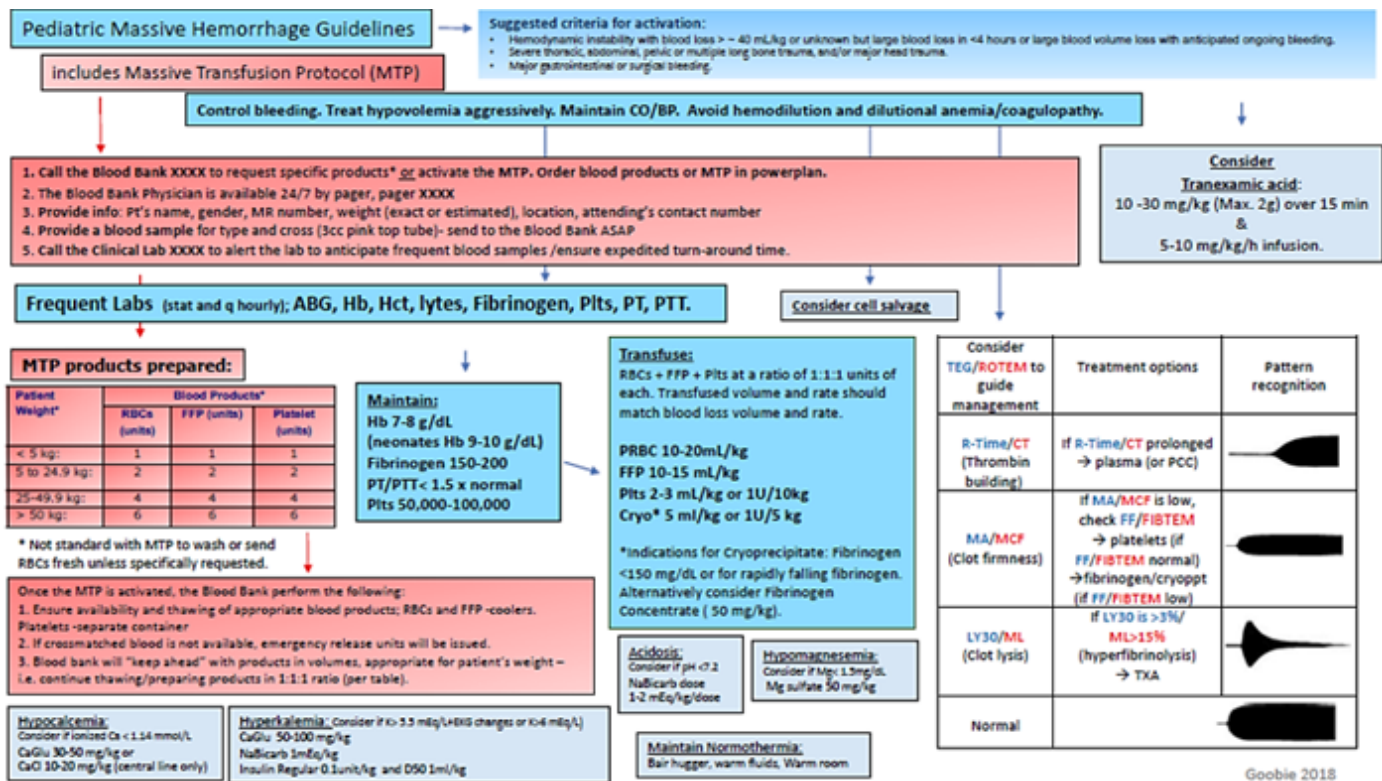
Pediatric Massive Hemorrhage Guidelines

includes Massive Transfusion Protocol (MTP)

Suggested criteria for activation:
- Hemodynamic instability with blood loss > ~ 40 mL/kg or unknown but large blood loss in <4 hours or large blood volume loss with anticipated ongoing bleeding.
- Severe thoracic, abdominal, pelvic or multiple long bone trauma, and/or major head trauma.
- Major gastrointestinal or surgical bleeding.

Control bleeding. Treat hypovolemia aggressively. Maintain CO/BP. Avoid hemodilution and dilutional anemia/coagulopathy.

1. Call the Blood Bank XXXX to request specific products* or activate the MTP. Order blood products or MTP in powerplan.
2. The Blood Bank Physician is available 24/7 by pager, pager XXXX
3. Provide info: Pt's name, gender, MR number, weight (exact or estimated), location, attending's contact number
4. Provide a blood sample for type and cross (3cc pink top tube)- send to the Blood Bank ASAP
5. Call the Clinical Lab XXXX to alert the lab to anticipate frequent blood samples /ensure expedited turn-around time.

Consider
Tranexamic acid:
10 -30 mg/kg (Max. 2g) over 15 min
&
5-10 mg/kg/h infusion.

Frequent Labs (stat and q hourly); ABG, Hb, Hct, lytes, Fibrinogen, Plts, PT, PTT.

Consider cell salvage

MTP products prepared:

| Patient Weight* | RBCs (units) | FFP (units) | Platelet (units) |
|---|---|---|---|
| | Blood Products* | | |
| < 5 kg: | 1 | 1 | 1 |
| 5 to 24.9 kg: | 2 | 2 | 2 |
| 25-49.9 kg: | 4 | 4 | 4 |
| > 50 kg: | 6 | 6 | 6 |

* Not standard with MTP to wash or send RBCs fresh unless specifically requested.

Maintain:
Hb 7-8 g/dL
(neonates Hb 9-10 g/dL)
Fibrinogen 150-200
PT/PTT< 1.5 x normal
Plts 50,000-100,000

Transfuse:
RBCs + FFP + Plts at a ratio of 1:1:1 units of each. Transfused volume and rate should match blood loss volume and rate.

PRBC 10-20mL/kg
FFP 10-15 mL/kg
Plts 2-3 mL/kg or 1U/10kg
Cryo* 5 ml/kg or 1U/5 kg

*Indications for Cryoprecipitate: Fibrinogen <150 mg/dL or for rapidly falling fibrinogen. Alternatively consider Fibrinogen Concentrate ( 50 mg/kg).

| Consider TEG/ROTEM to guide management | Treatment options | Pattern recognition |
|---|---|---|
| R-Time/CT (Thrombin building) | If R-Time/CT prolonged → plasma (or PCC) | |
| MA/MCF (Clot firmness) | If MA/MCF is low, check FF/FIBTEM → platelets (if FF/FIBTEM normal) →fibrinogen/cryoppt (if FF/FIBTEM low) | |
| LY30/ML (Clot lysis) | If LY30 is >3%/ ML>15% (hyperfibrinolysis) → TXA | |
| Normal | | |

Once the MTP is activated, the Blood Bank perform the following:
1. Ensure availability and thawing of appropriate blood products; RBCs and FFP -coolers. Platelets -separate container
2. If crossmatched blood is not available, emergency release units will be issued.
3. Blood bank will "keep ahead" with products in volumes, appropriate for patient's weight – i.e. continue thawing/preparing products in 1:1:1 ratio (per table).

Acidosis:
Consider if pH <7.2
NaBicarb dose
1-2 mEq/kg/dose

Hypomagnesemia:
Consider if Mg< 1.5mg/dL
Mg sulfate 50 mg/kg

Hypocalcemia:
Consider if ionized Ca < 1.14 mmol/L
CaGlu 30-50 mg/kg or
CaCl 10-20 mg/kg (central line only)

Hyperkalemia: Consider if K> 5.5 mEq/L+EKG changes or K>6 mEq/L)
CaGlu 50-100 mg/kg
NaBicarb 1mEq/kg
Insulin Regular 0.1unit/kg and D50 1ml/kg

Maintain Normothermia:
Bair hugger, warm fluids, Warm room

Goobie 2018